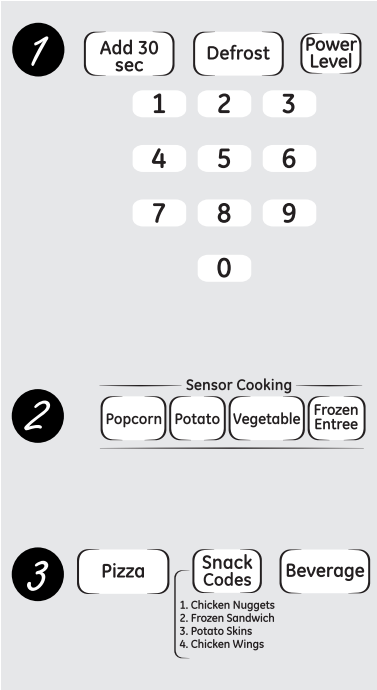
1

Add 30 sec

Defrost

Power Level

1 2 3

4 5 6

7 8 9

0

Sensor Cooking

2

Popcorn

Potato

Vegetable

Frozen Entree

3

Pizza

Snack Codes

Beverage

1. Chicken Nuggets
2. Frozen Sandwich
3. Potato Skins
4. Chicken Wings